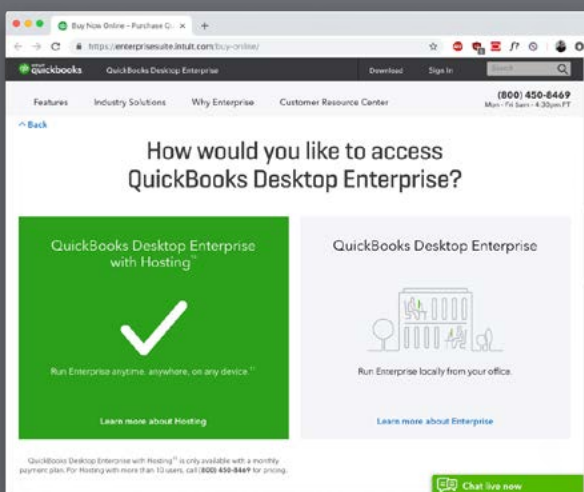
Buy Now Online – Purchase Q... ×

https://enterprisesuite.intuit.com/buy-online/

intuit quickbooks QuickBooks Desktop Enterprise Download Sign In Search

Features Industry Solutions Why Enterprise Customer Resource Center

(800) 450-8469
Mon - Fri 5am - 4:30pm PT

^ Back

How would you like to access QuickBooks Desktop Enterprise?

QuickBooks Desktop Enterprise with Hosting$^{11}$

Run Enterprise anytime, anywhere, on any device$^{11}$

Learn more about Hosting

QuickBooks Desktop Enterprise

Run Enterprise locally from your office.

Learn more about Enterprise

QuickBooks Desktop Enterprise with Hosting$^{11}$ is only available with a monthly payment plan. For Hosting with more than 10 users, call (800) 450-8469 for pricing.

Chat live now